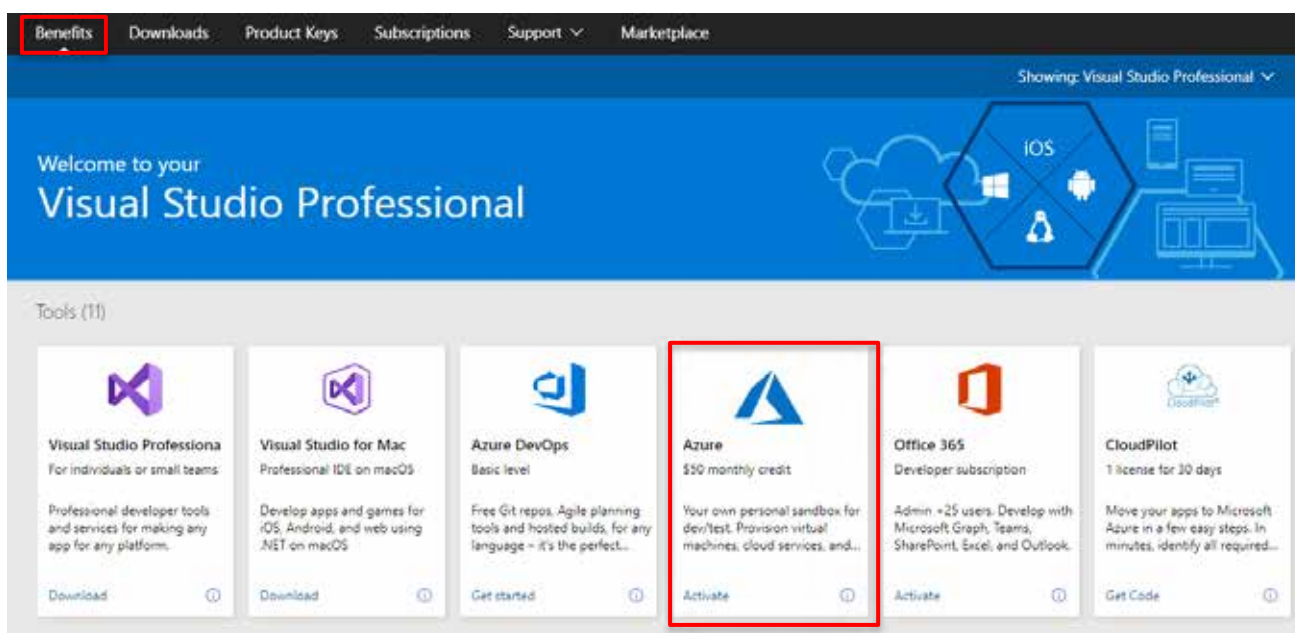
Benefits Downloads Product Keys Subscriptions Support Marketplace

Showing: Visual Studio Professional

Welcome to your
Visual Studio Professional

iOS

Tools (11)

Visual Studio Professiona
For individuals or small teams
Professional developer tools and services for making any app for any platform.
Download

Visual Studio for Mac
Professional IDE on macOS
Develop apps and games for iOS, Android, and web using .NET on macOS
Download

Azure DevOps
Basic level
Free Git repos, Agile planning tools and hosted builds, for any language – it's the perfect...
Get started

Azure
$50 monthly credit
Your own personal sandbox for dev/test. Provision virtual machines, cloud services, and...
Activate

Office 365
Developer subscription
Admin +25 users. Develop with Microsoft Graph, Teams, SharePoint, Excel, and Outlook.
Activate

CloudPilot
CloudPilot
1 license for 30 days
Move your apps to Microsoft Azure in a few easy steps. In minutes, identify all required...
Get Code